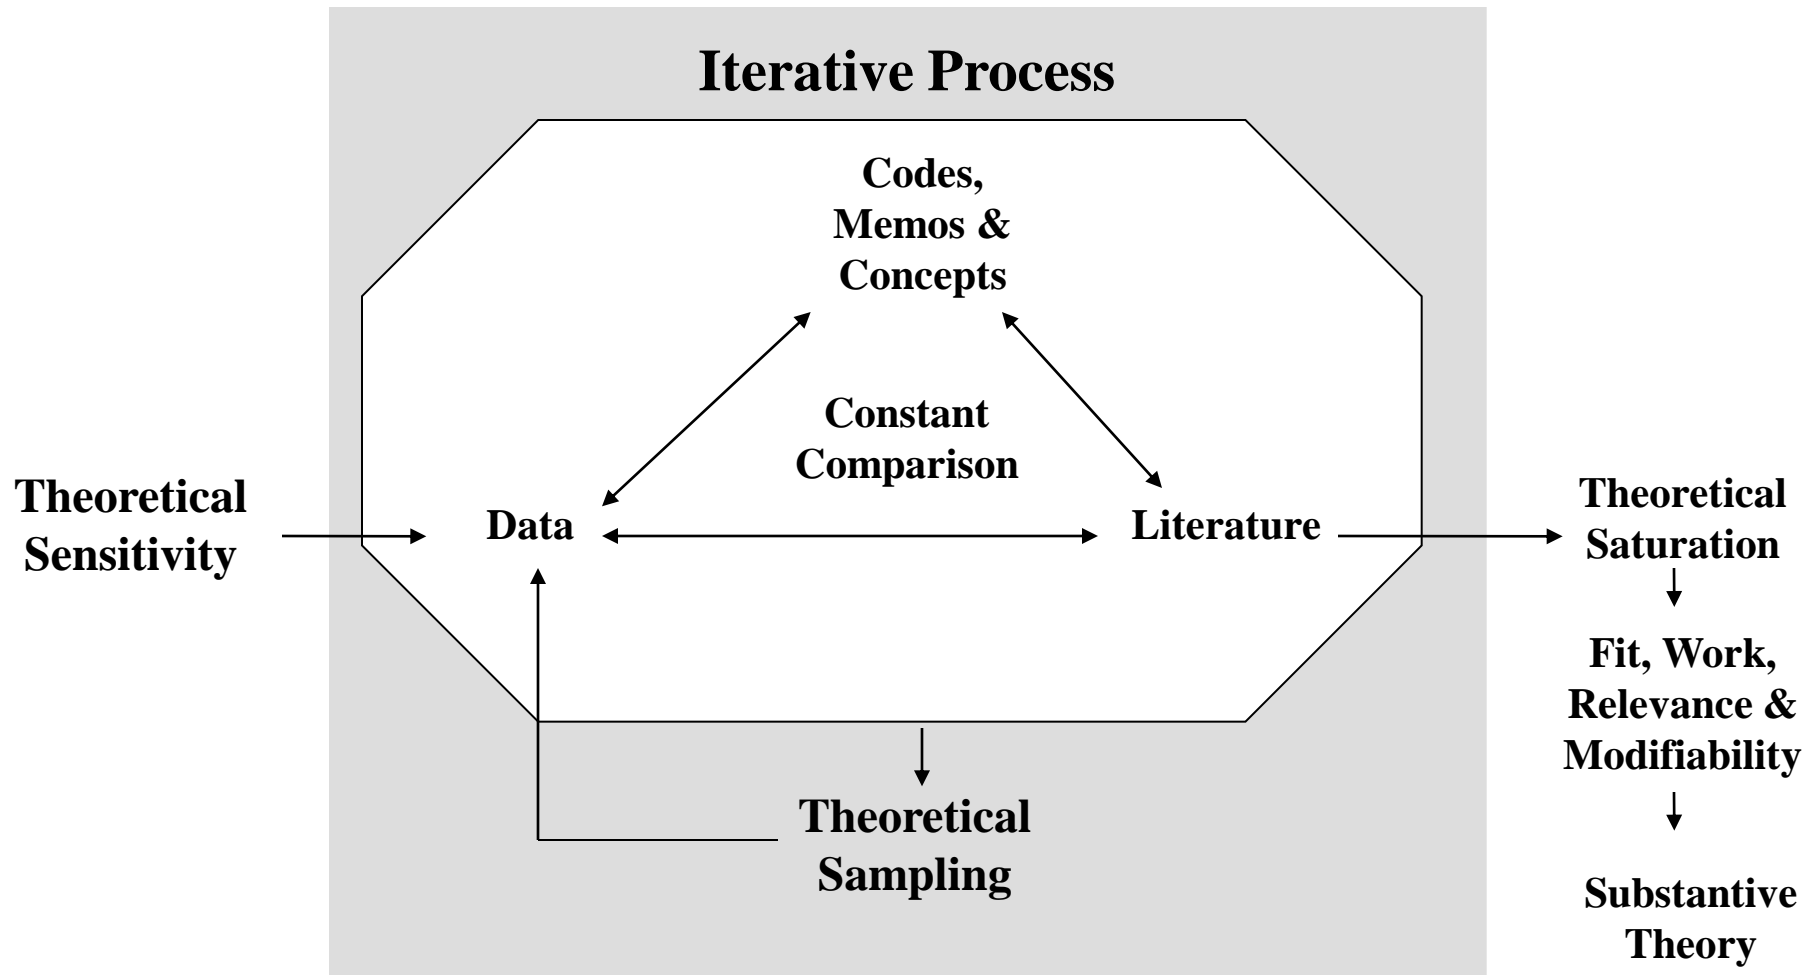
Iterative Process

Codes, Memos & Concepts

Constant Comparison

Theoretical Sensitivity

Data

Literature

Theoretical Saturation

Fit, Work, Relevance & Modifiability

Substantive Theory

Theoretical Sampling